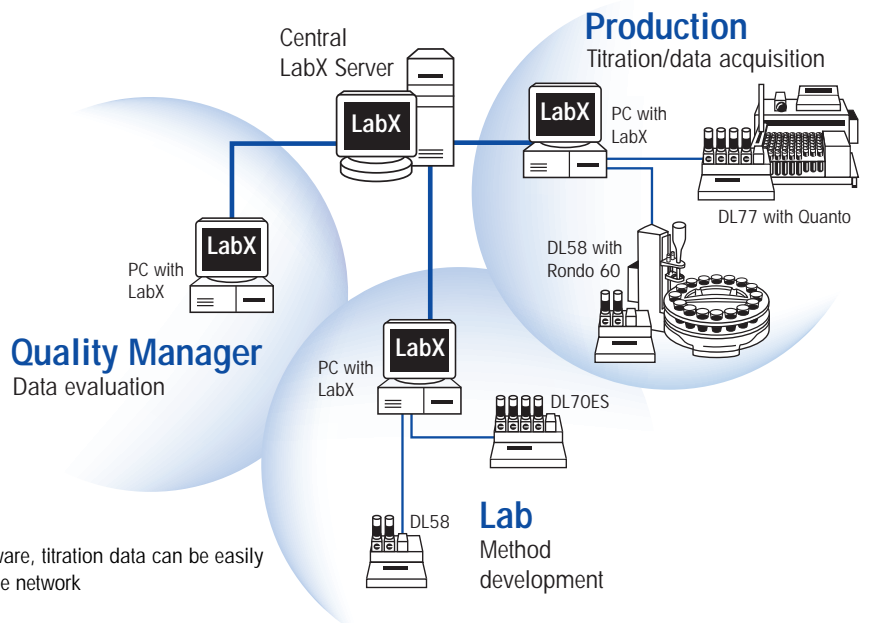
Production
Titration/data acquisition

Central
LabX Server

LabX

LabX

PC with
LabX

DL77 with Quanto

LabX

PC with
LabX

DL58 with
Rondo 60

Quality Manager
Data evaluation

LabX

PC with
LabX

DL70ES

Lab
Method
development

DL58

ware, titration data can be easily
e network